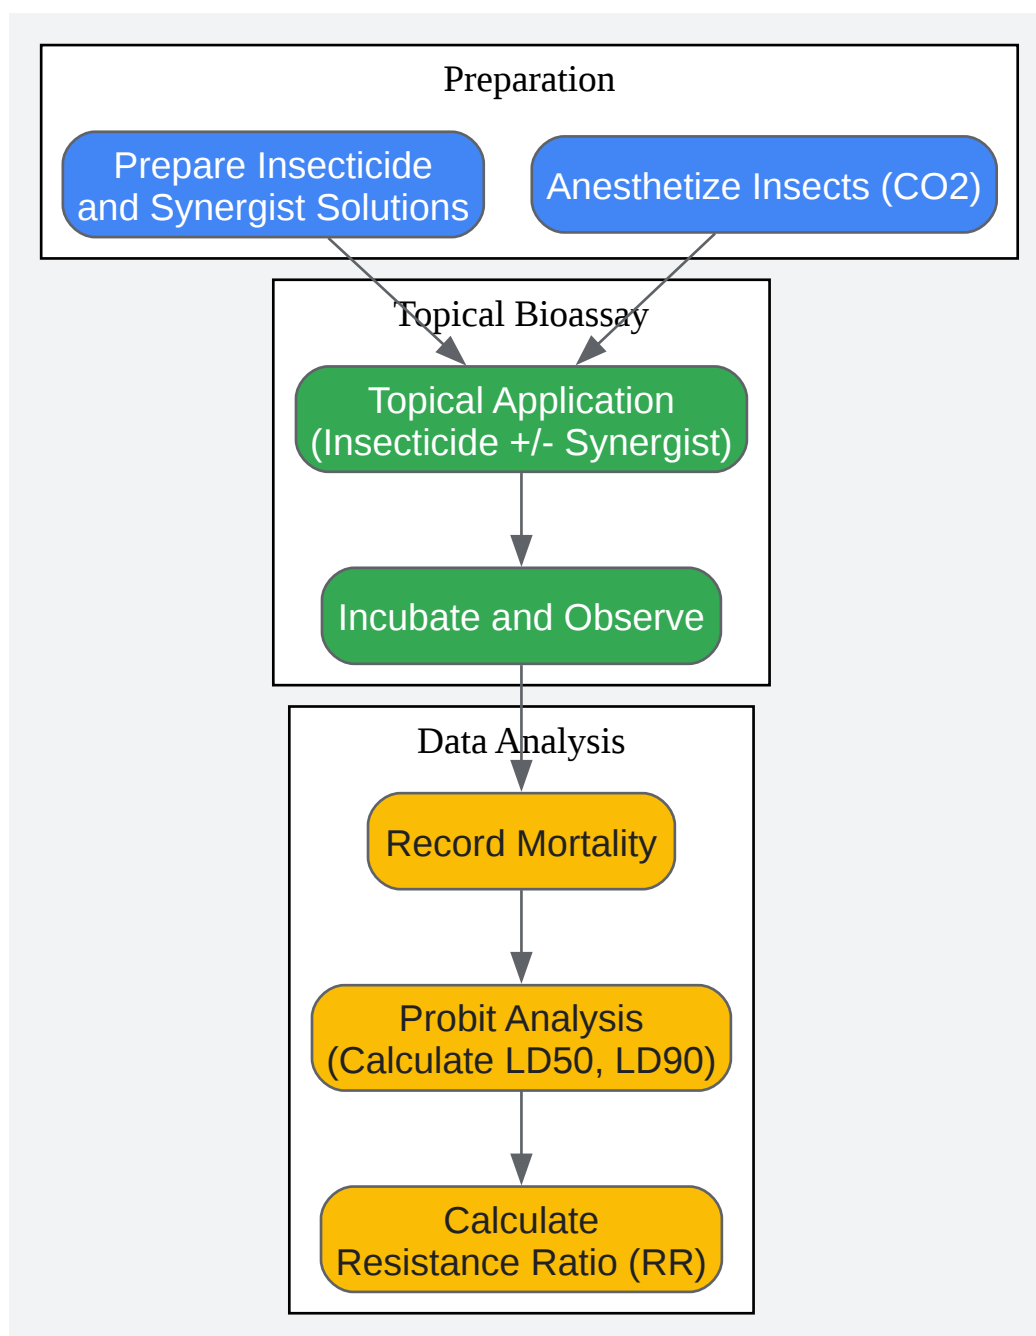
Preparation

Prepare Insecticide and Synergist Solutions

Anesthetize Insects (CO2)

Topical Bioassay

Topical Application (Insecticide +/- Synergist)

Incubate and Observe

Data Analysis

Record Mortality

Probit Analysis (Calculate LD50, LD90)

Calculate Resistance Ratio (RR)